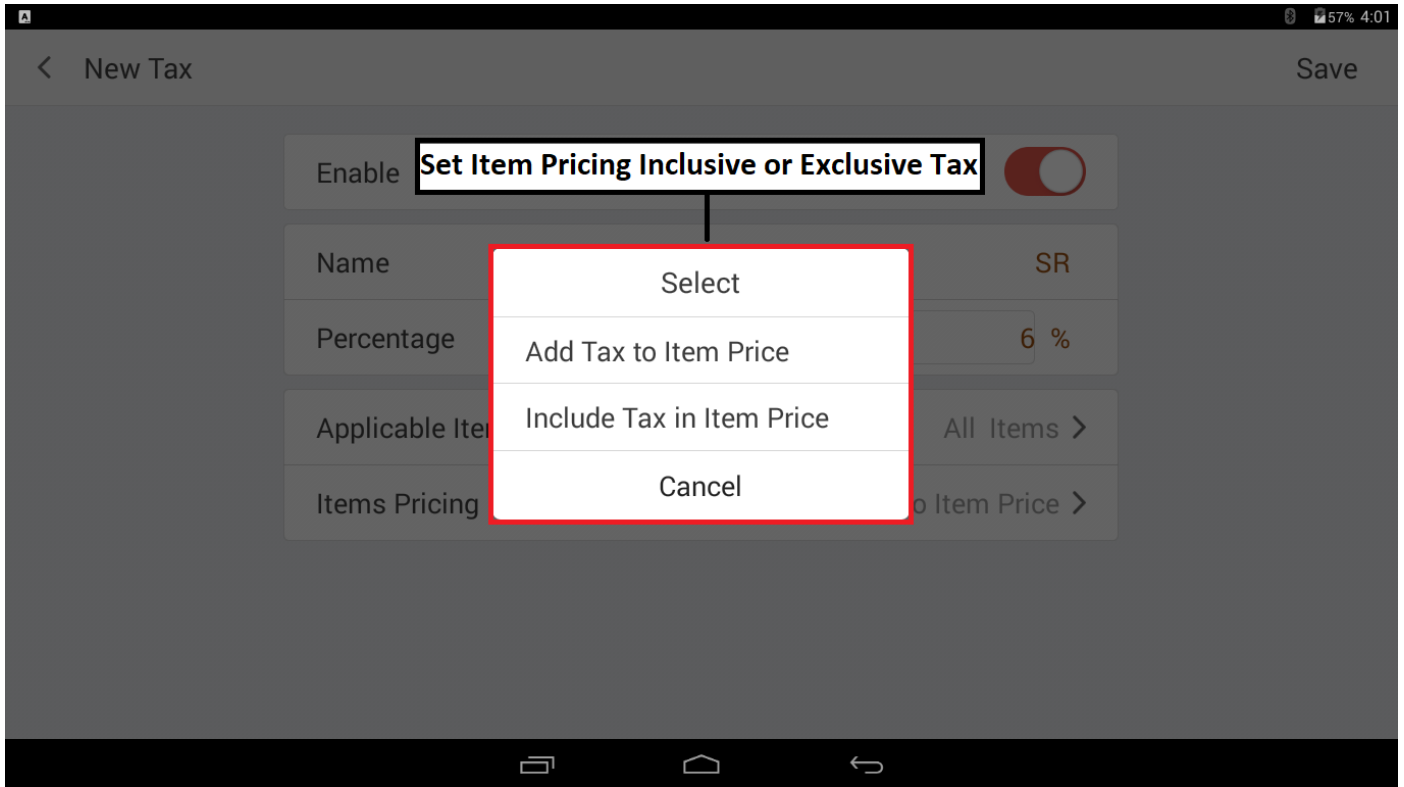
57% 4:01

< New Tax

Save

Enable

Set Item Pricing Inclusive or Exclusive Tax

Name

SR

Percentage

6 %

Applicable Ite

All Items >

Items Pricing

o Item Price >

Select

Add Tax to Item Price

Include Tax in Item Price

Cancel